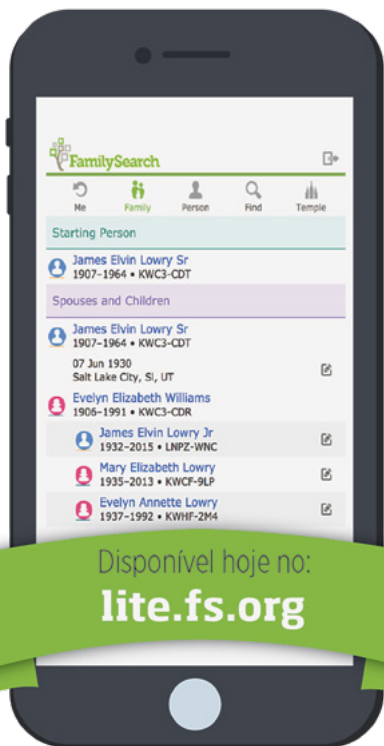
FamilySearch

Me
Family
Person
Find
Temple

Starting Person

James Elvin Lowry Sr
1907–1964 • KWC3-CDT

Spouses and Children

James Elvin Lowry Sr
1907–1964 • KWC3-CDT

07 Jun 1930
Salt Lake City, Sl, UT

Evelyn Elizabeth Williams
1906–1991 • KWC3-CDR

James Elvin Lowry Jr
1932–2015 • LNPZ-WNC

Mary Elizabeth Lowry
1935–2013 • KWCF-9LP

Evelyn Annette Lowry
1937–1992 • KWHF-2M4

Disponível hoje no:
lite.fs.org